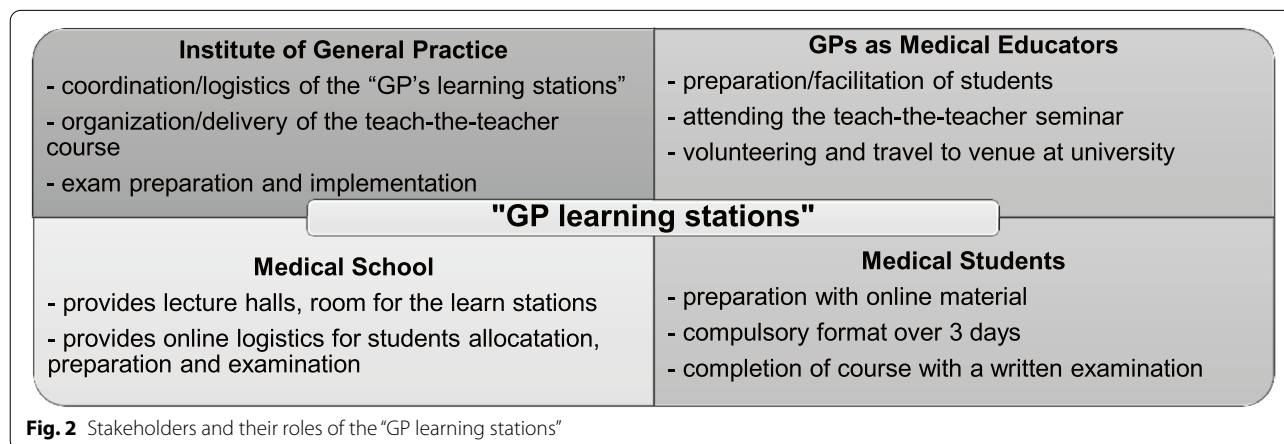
**Institute of General Practice**
- coordination/logistics of the "GP's learning stations"
- organization/delivery of the teach-the-teacher course
- exam preparation and implementation

**GPs as Medical Educators**
- preparation/facilitation of students
- attending the teach-the-teacher seminar
- volunteering and travel to venue at university

**"GP learning stations"**

**Medical School**
- provides lecture halls, room for the learn stations
- provides online logistics for students allocatation, preparation and examination

**Medical Students**
- preparation with online material
- compulsory format over 3 days
- completion of course with a written examination

**Fig. 2** Stakeholders and their roles of the "GP learning stations"